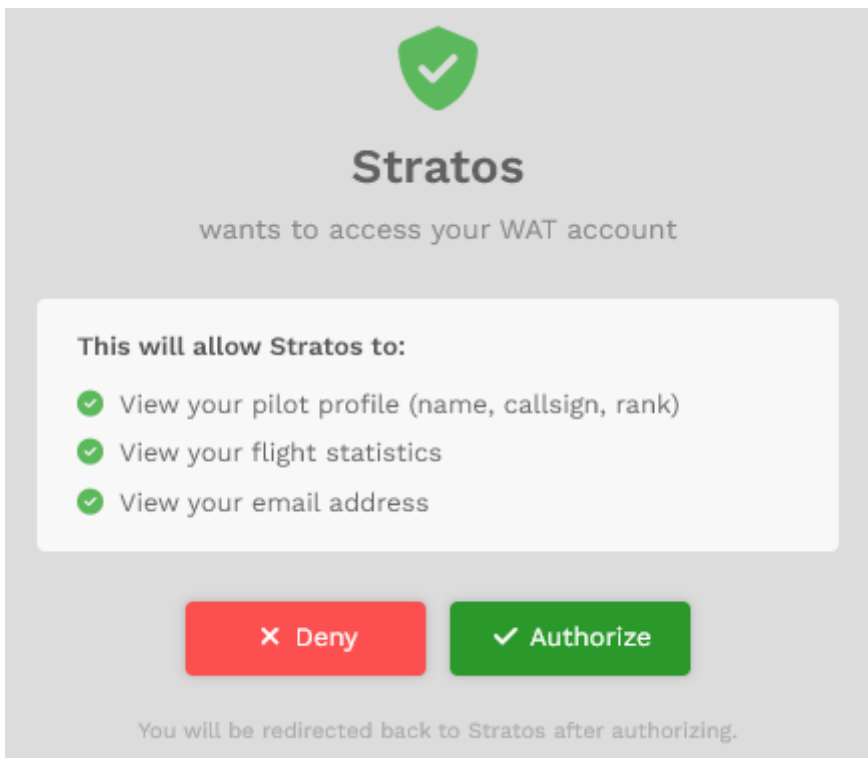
Stratos

wants to access your WAT account

This will allow Stratos to:

View your pilot profile (name, callsign, rank)

View your flight statistics

View your email address

✕ Deny

✓ Authorize

You will be redirected back to Stratos after authorizing.